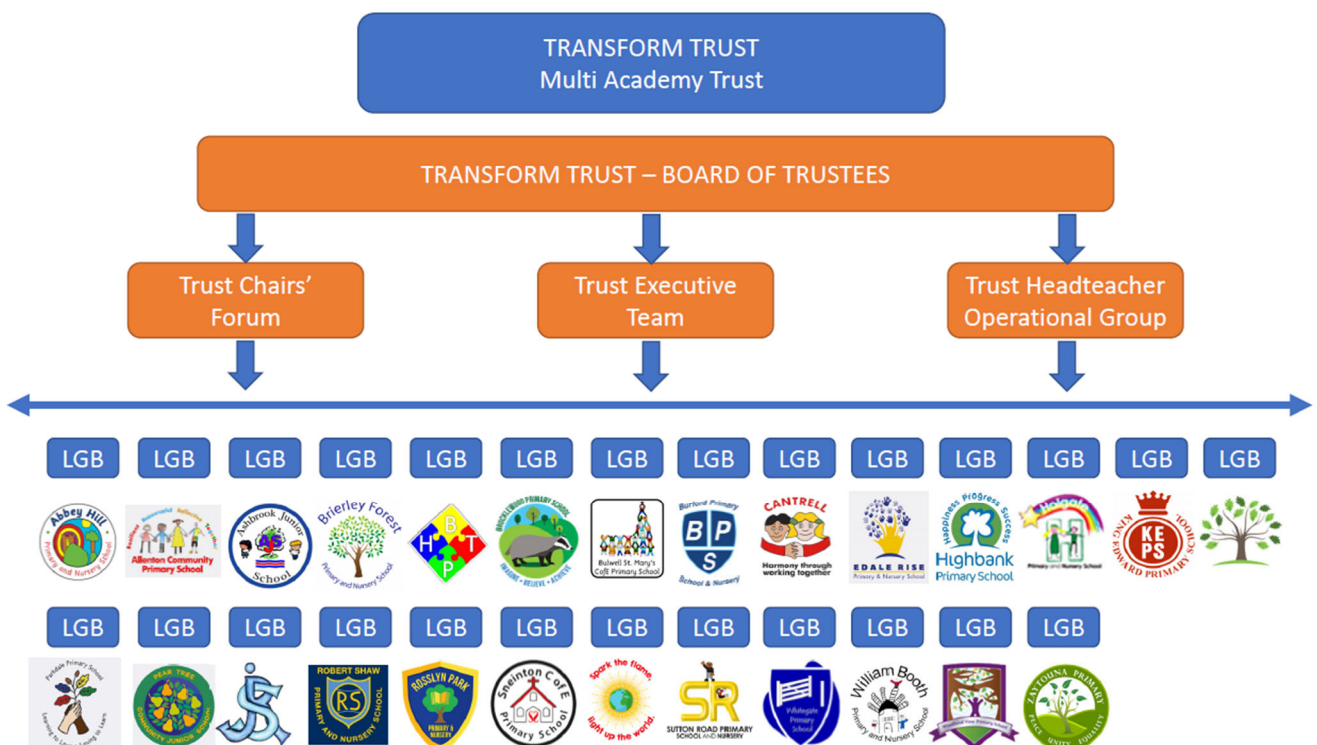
TRANSFORM TRUST
Multi Academy Trust

TRANSFORM TRUST – BOARD OF TRUSTEES

Trust Chairs' Forum

Trust Executive Team

Trust Headteacher Operational Group

LGB LGB LGB LGB LGB LGB LGB LGB LGB LGB LGB LGB LGB LGB

Abbey Hill Primary and Nursery School

Allenton Community Primary School

Ashbrook Junior School

Brierley Forest Primary and Nursery School

H B T P

Brocklewood Primary School Imagine • Believe • Achieve

Bulwell St. Mary's CofE Primary School

Burford Primary BPS School & Nursery

CANTRELL Harmony through working together

EDALE RISE Primary & Nursery School

Happiness Progress Success Highbank Primary School

Primary and Nursery School

KEPS King Edward Primary School

LGB LGB LGB LGB LGB LGB LGB LGB LGB LGB LGB LGB

Parkdale Primary School

Pear Tree Community Junior School

JS

ROBERT SHAW RS PRIMARY AND NURSERY SCHOOL

ROSSLYN PARK PRIMARY & NURSERY

Sneinton C of E Primary School

Spark the flame, light up the world.

SR SUTTON ROAD PRIMARY SCHOOL AND NURSERY

Whitegate Primary School

William Booth Primary and Nursery School

ZAYTOUNA PRIMARY PEACE UNITY EQUALITY